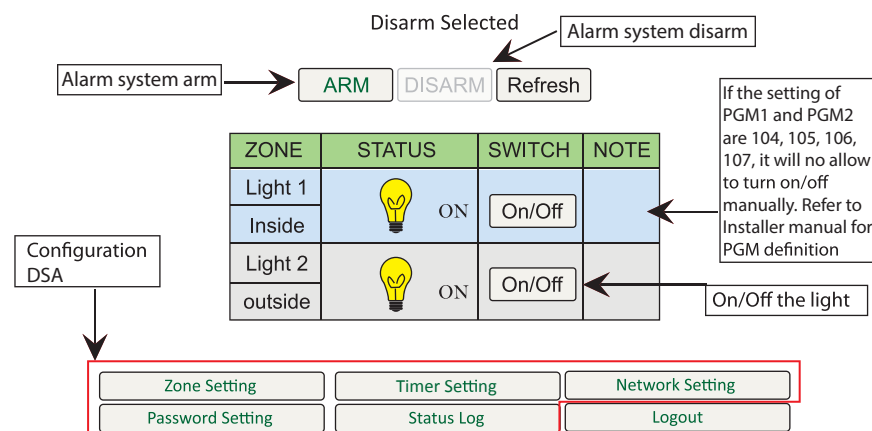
Disarm Selected

Alarm system disarm

Alarm system arm

ARM DISARM Refresh

If the setting of PGM1 and PGM2 are 104, 105, 106, 107, it will no allow to turn on/off manually. Refer to Installer manual for PGM definition

| ZONE | STATUS | SWITCH | NOTE |
|---|---|---|---|
| Light 1 Inside | ON | On/Off | |
| Light 2 outside | ON | On/Off | |

Configuration DSA

On/Off the light

Zone Setting
Timer Setting
Network Setting
Password Setting
Status Log
Logout